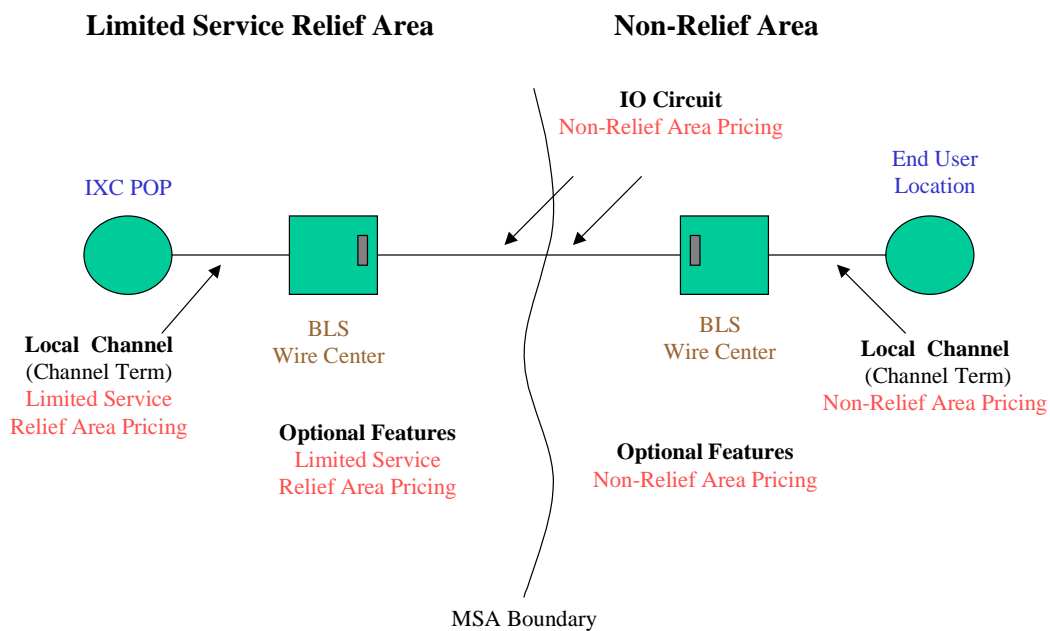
Limited Service Relief Area

Non-Relief Area

IO Circuit
Non-Relief Area Pricing

IXC POP

End User Location

BLS Wire Center

BLS Wire Center

Local Channel
(Channel Term)
Limited Service Relief Area Pricing

Local Channel
(Channel Term)
Non-Relief Area Pricing

Optional Features
Limited Service Relief Area Pricing

Optional Features
Non-Relief Area Pricing

MSA Boundary